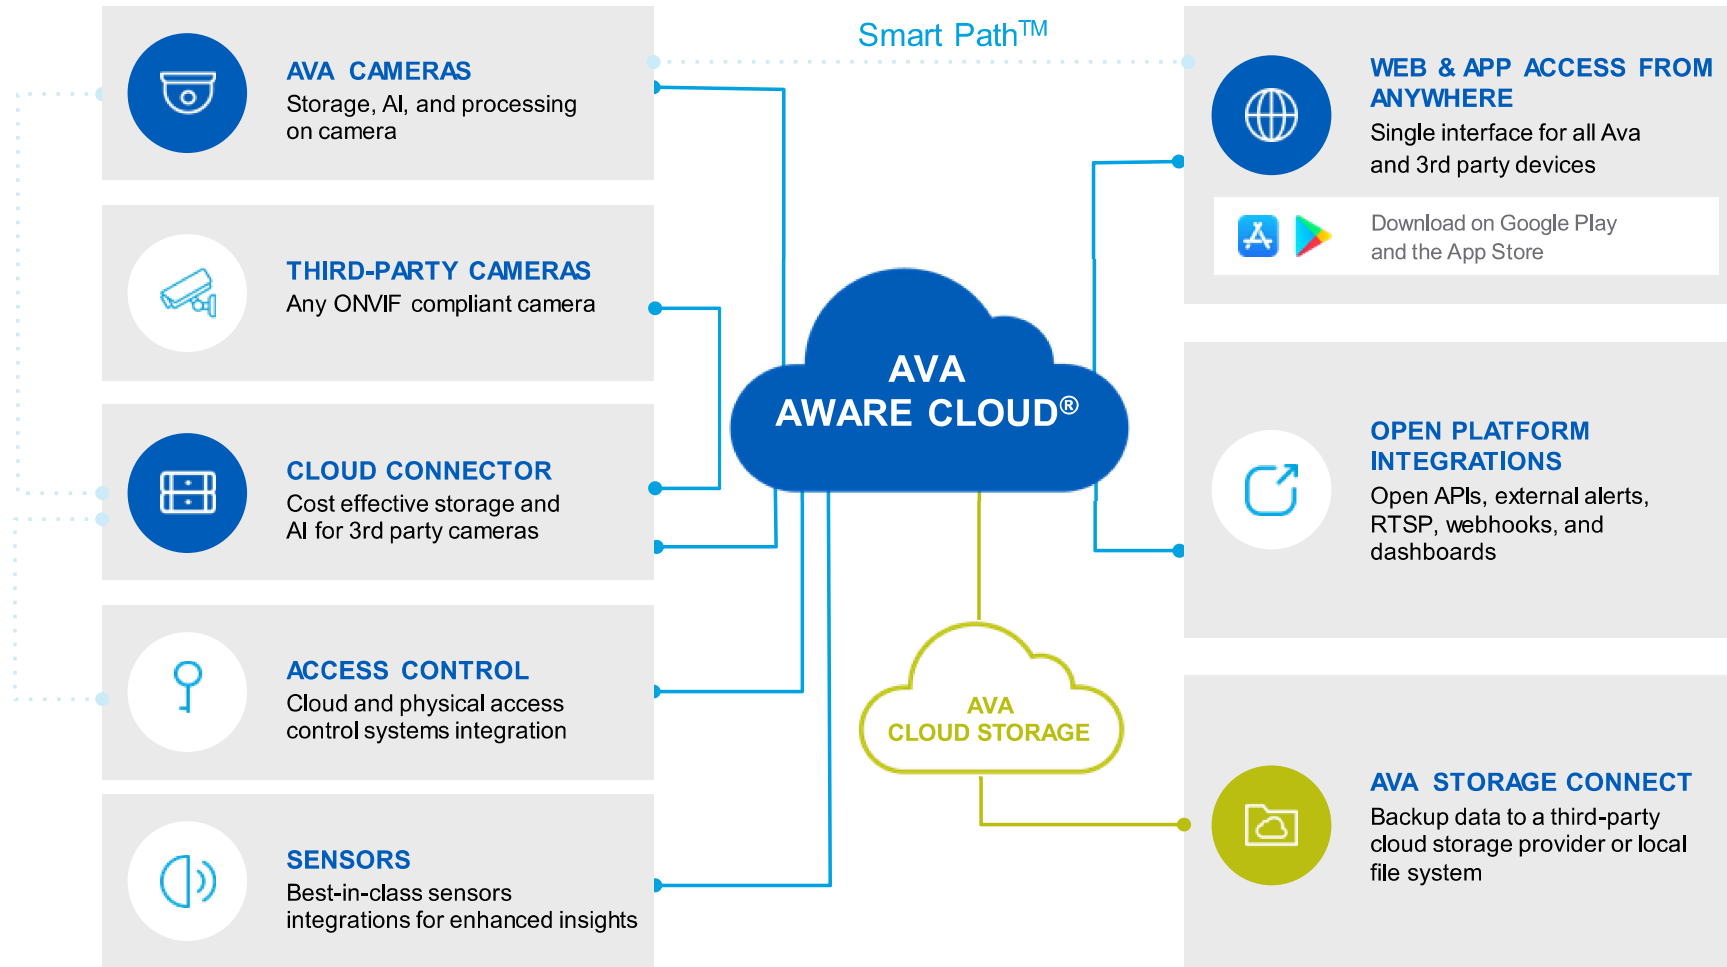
AVA CAMERAS
Storage, AI, and processing on camera

THIRD-PARTY CAMERAS
Any ONVIF compliant camera

CLOUD CONNECTOR
Cost effective storage and AI for 3rd party cameras

ACCESS CONTROL
Cloud and physical access control systems integration

SENSORS
Best-in-class sensors integrations for enhanced insights

Smart Path$^{TM}$

AVA
AWARE CLOUD®

AVA
CLOUD STORAGE

WEB & APP ACCESS FROM ANYWHERE
Single interface for all Ava and 3rd party devices

Download on Google Play and the App Store

OPEN PLATFORM INTEGRATIONS
Open APIs, external alerts, RTSP, webhooks, and dashboards

AVA STORAGE CONNECT
Backup data to a third-party cloud storage provider or local file system